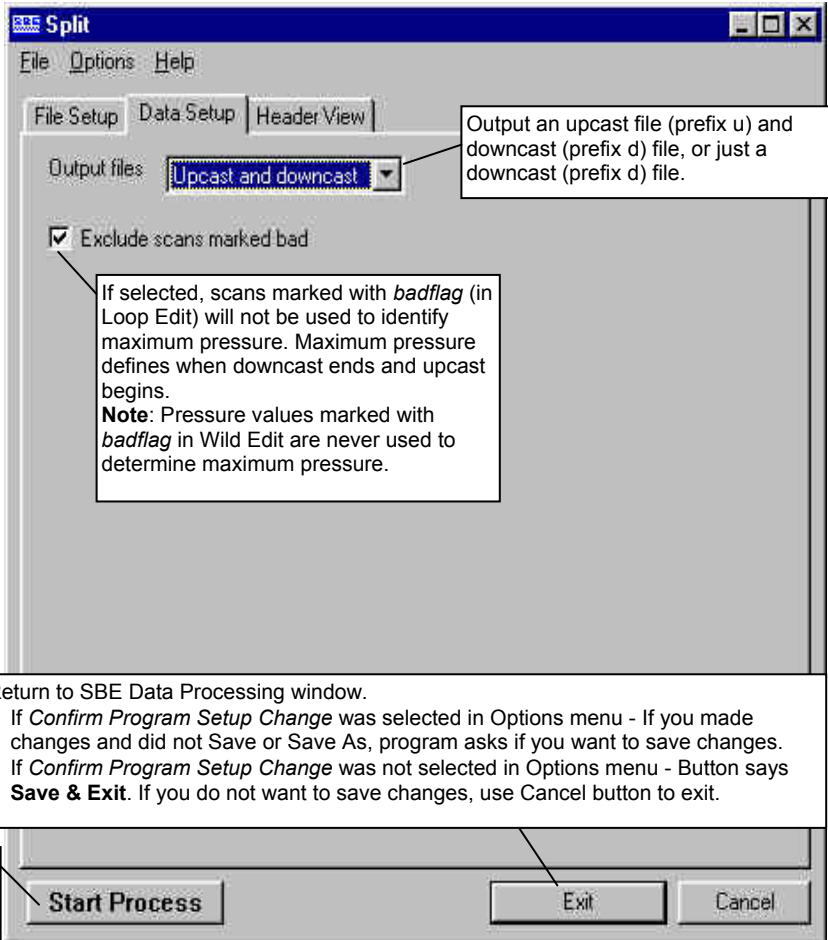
SBE Split

File Options Help

File Setup | Data Setup | Header View

Output an upcast file (prefix u) and downcast (prefix d) file, or just a downcast (prefix d) file.

Output files Upcast and downcast

Exclude scans marked bad

If selected, scans marked with *badflag* (in Loop Edit) will not be used to identify maximum pressure. Maximum pressure defines when downcast ends and upcast begins.
**Note**: Pressure values marked with *badflag* in Wild Edit are never used to determine maximum pressure.

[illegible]eturn to SBE Data Processing window.
If *Confirm Program Setup Change* was selected in Options menu - If you made changes and did not Save or Save As, program asks if you want to save changes.
If *Confirm Program Setup Change* was not selected in Options menu - Button says **Save & Exit**. If you do not want to save changes, use Cancel button to exit.

Start Process

Exit

Cancel